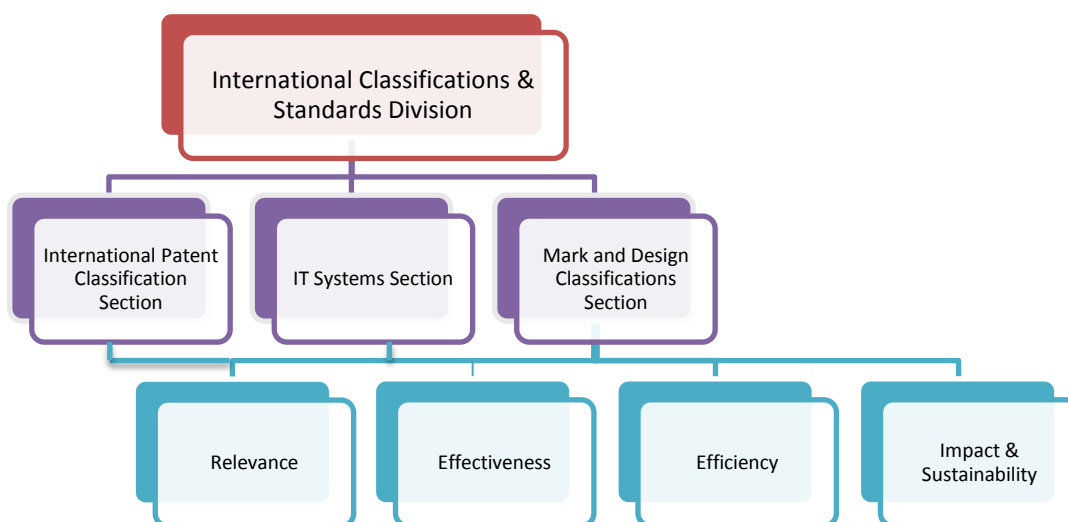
International Classifications & Standards Division

International Patent Classification Section

IT Systems Section

Mark and Design Classifications Section

Relevance

Effectiveness

Efficiency

Impact & Sustainability